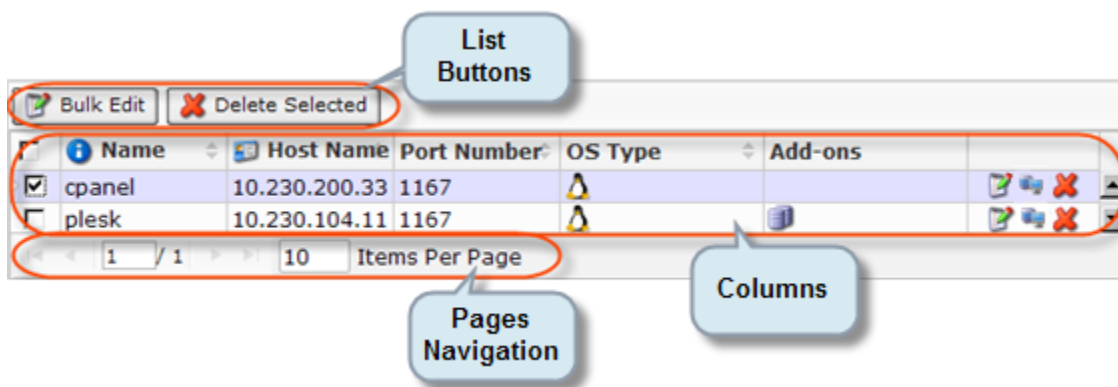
List Buttons

Bulk Edit | Delete Selected

| | Name | Host Name | Port Number | OS Type | Add-ons | |
|---|---|---|---|---|---|---|
| | cpanel | 10.230.200.33 | 1167 | | | |
| | plesk | 10.230.104.11 | 1167 | | | |

1 / 1 10 Items Per Page

Columns

Pages Navigation